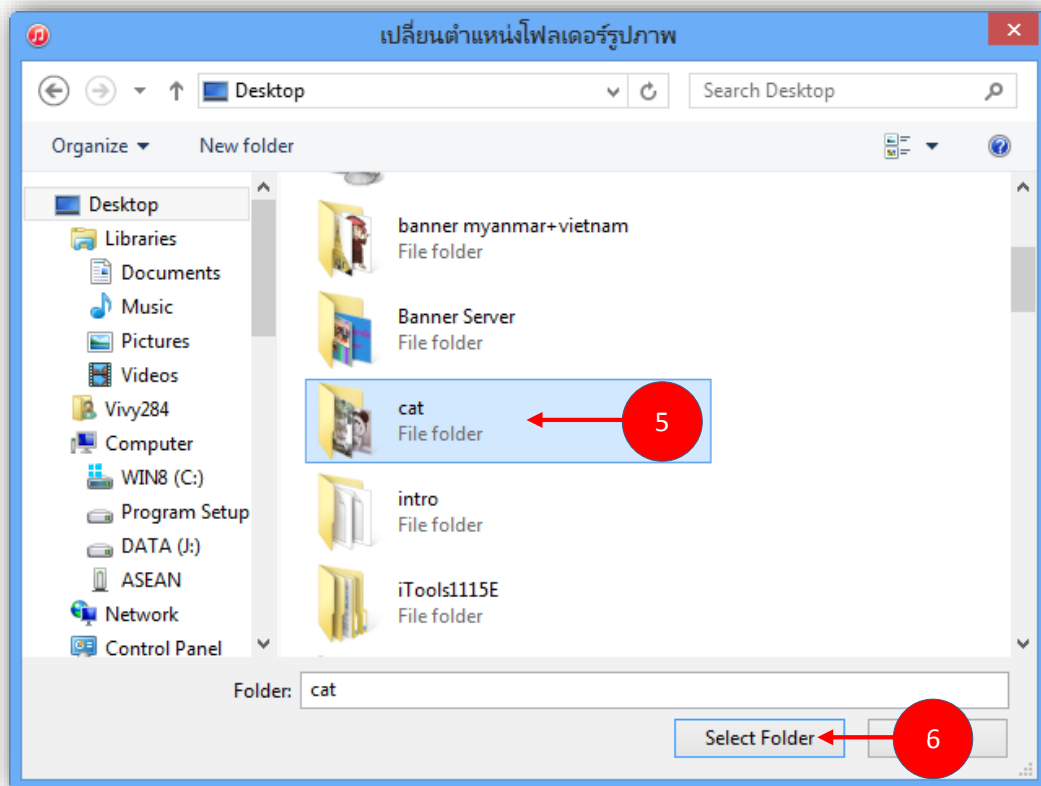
เปลี่ยนตำแหน่งโฟลเดอร์รูปภาพ

Desktop

Search Desktop

Organize ▾ New folder

Desktop
Libraries
Documents
Music
Pictures
Videos
Vivy284
Computer
WIN8 (C:)
Program Setup
DATA (J:)
ASEAN
Network
Control Panel

banner myanmar+vietnam
File folder

Banner Server
File folder

cat
File folder

5

intro
File folder

iTools1115E
File folder

Folder: cat

Select Folder

6